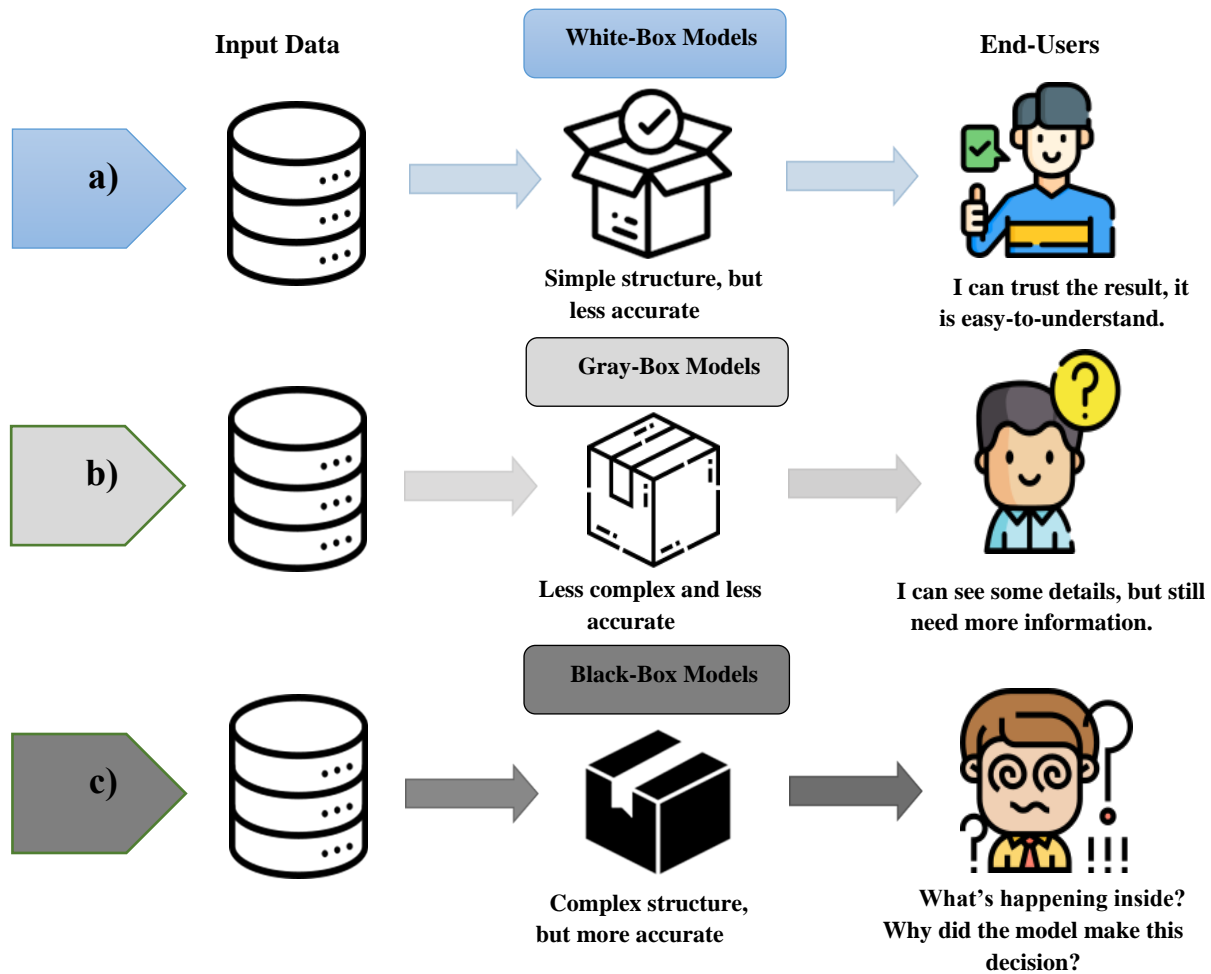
Input Data

White-Box Models

End-Users

a)

Simple structure, but less accurate

I can trust the result, it is easy-to-understand.

Gray-Box Models

b)

Less complex and less accurate

I can see some details, but still need more information.

Black-Box Models

c)

Complex structure, but more accurate

What's happening inside? Why did the model make this decision?